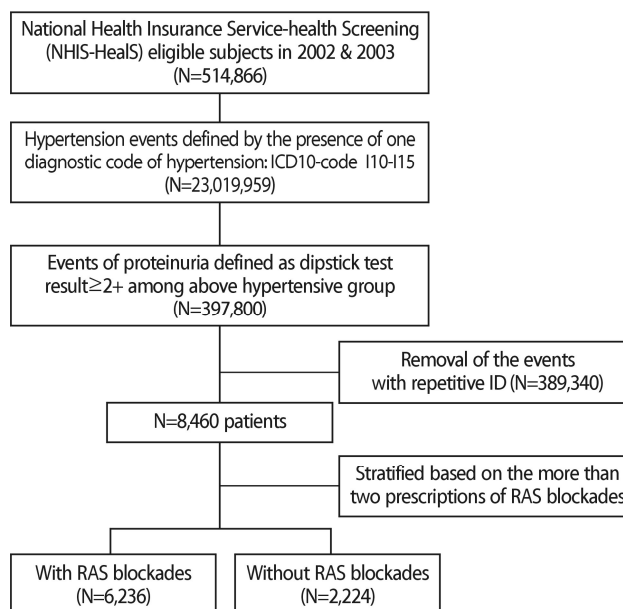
National Health Insurance Service-health Screening (NHIS-HealS) eligible subjects in 2002 & 2003 (N=514,866)

Hypertension events defined by the presence of one diagnostic code of hypertension: ICD10-code I10-I15 (N=23,019,959)

Events of proteinuria defined as dipstick test result≥2+ among above hypertensive group (N=397,800)

Removal of the events with repetitive ID (N=389,340)

N=8,460 patients

Stratified based on the more than two prescriptions of RAS blockades

With RAS blockades (N=6,236)

Without RAS blockades (N=2,224)